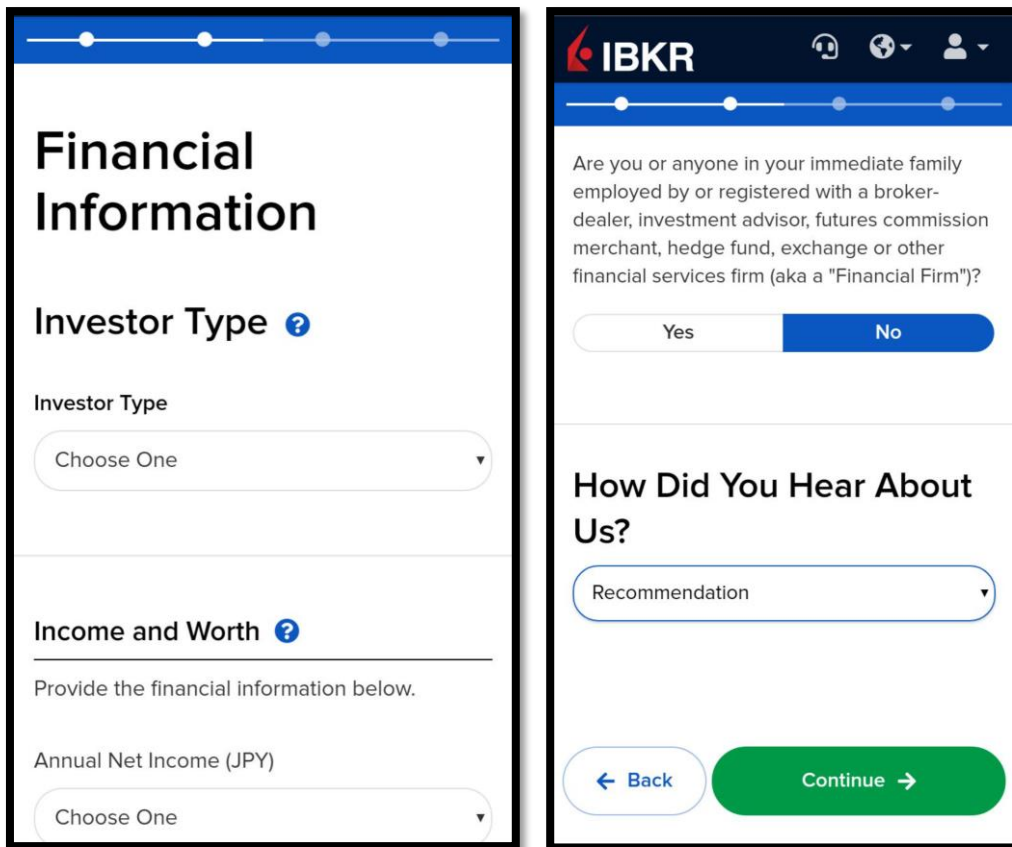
Financial Information

Investor Type

Investor Type

Choose One

Income and Worth

Provide the financial information below.

Annual Net Income (JPY)

Choose One

IBKR

Are you or anyone in your immediate family employed by or registered with a broker-dealer, investment advisor, futures commission merchant, hedge fund, exchange or other financial services firm (aka a "Financial Firm")?

Yes | No

How Did You Hear About Us?

Recommendation

← Back

Continue →